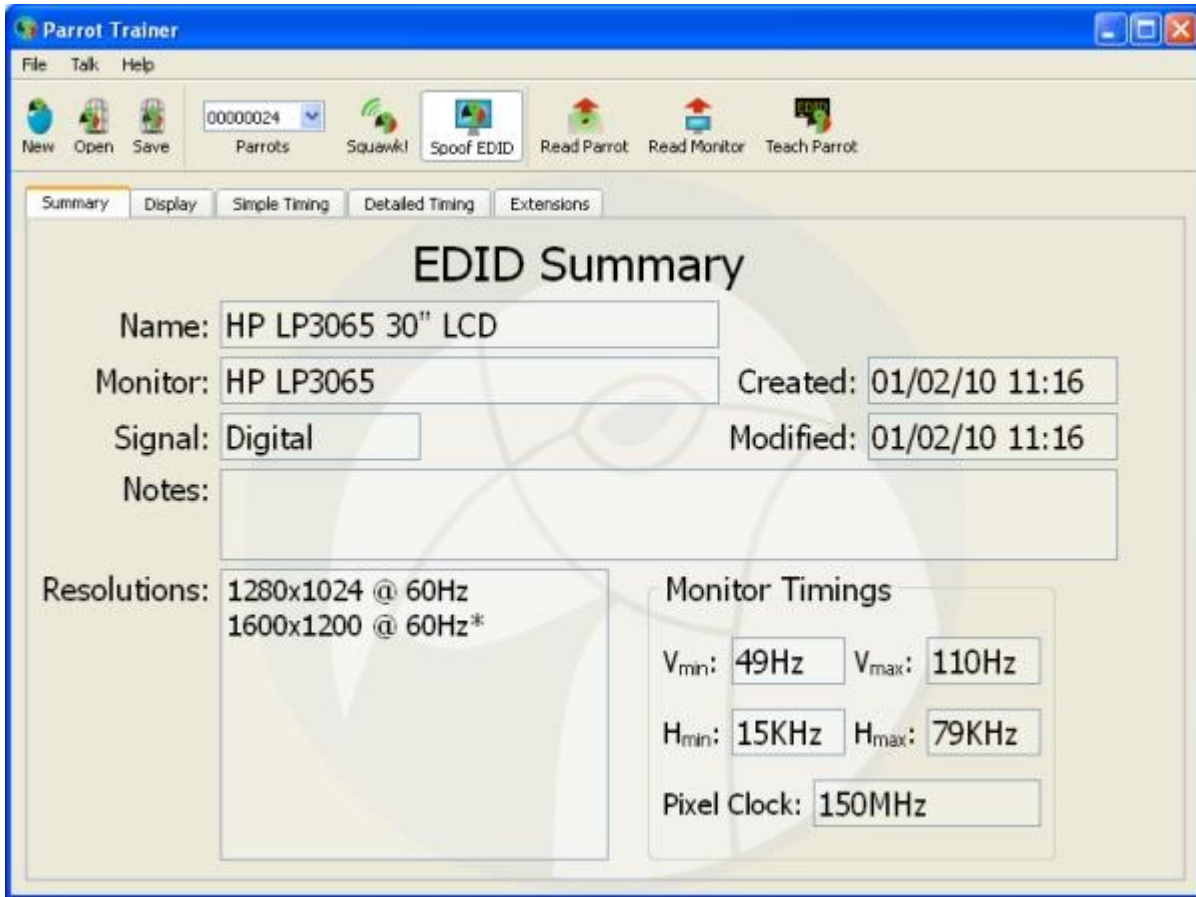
Parrot Trainer

File Talk Help

New Open Save 00000024 Parrots Squawk! Spoof EDID Read Parrot Read Monitor Teach Parrot

Summary Display Simple Timing Detailed Timing Extensions

EDID Summary

Name: HP LP3065 30" LCD

Monitor: HP LP3065

Created: 01/02/10 11:16

Signal: Digital

Modified: 01/02/10 11:16

Notes:

Resolutions: 1280x1024 @ 60Hz
1600x1200 @ 60Hz*

Monitor Timings

$V_{min}$: 49Hz $V_{max}$: 110Hz

$H_{min}$: 15KHz $H_{max}$: 79KHz

Pixel Clock: 150MHz